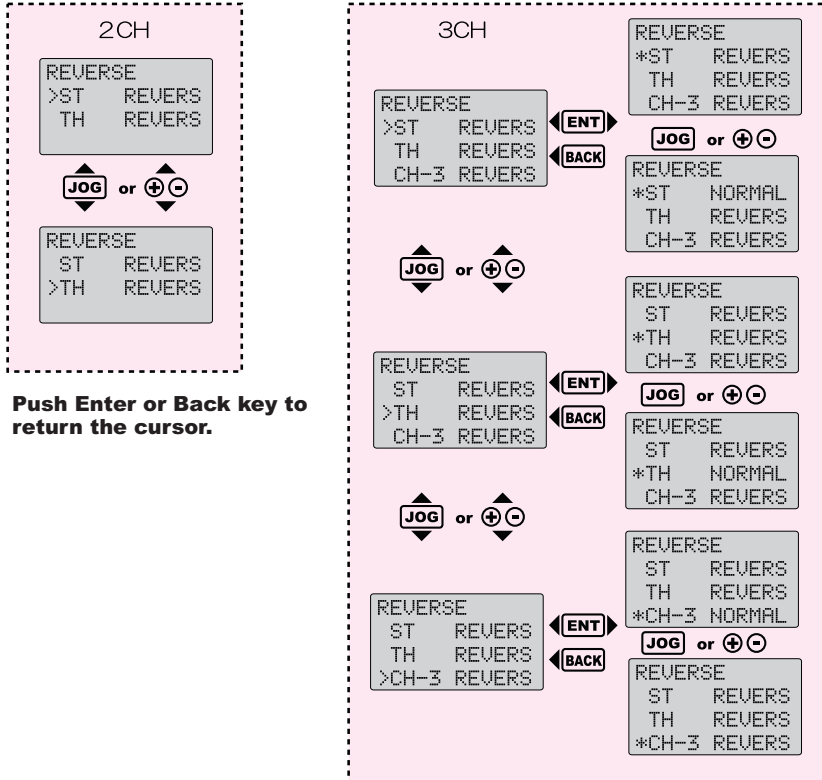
2CH

REVERSE
>ST REVERS
TH REVERS

JOG or ⊕⊖

REVERSE
ST REVERS
>TH REVERS

Push Enter or Back key to return the cursor.

3CH

REVERSE
>ST REVERS
TH REVERS
CH-3 REVERS

ENT
BACK

REVERSE
*ST REVERS
TH REVERS
CH-3 REVERS

JOG or ⊕⊖

REVERSE
*ST NORMAL
TH REVERS
CH-3 REVERS

JOG or ⊕⊖

REVERSE
ST REVERS
>TH REVERS
CH-3 REVERS

ENT
BACK

REVERSE
ST REVERS
*TH REVERS
CH-3 REVERS

JOG or ⊕⊖

REVERSE
ST REVERS
*TH NORMAL
CH-3 REVERS

JOG or ⊕⊖

REVERSE
ST REVERS
TH REVERS
>CH-3 REVERS

ENT
BACK

REVERSE
ST REVERS
TH REVERS
*CH-3 NORMAL

JOG or ⊕⊖

REVERSE
ST REVERS
TH REVERS
*CH-3 REVERS